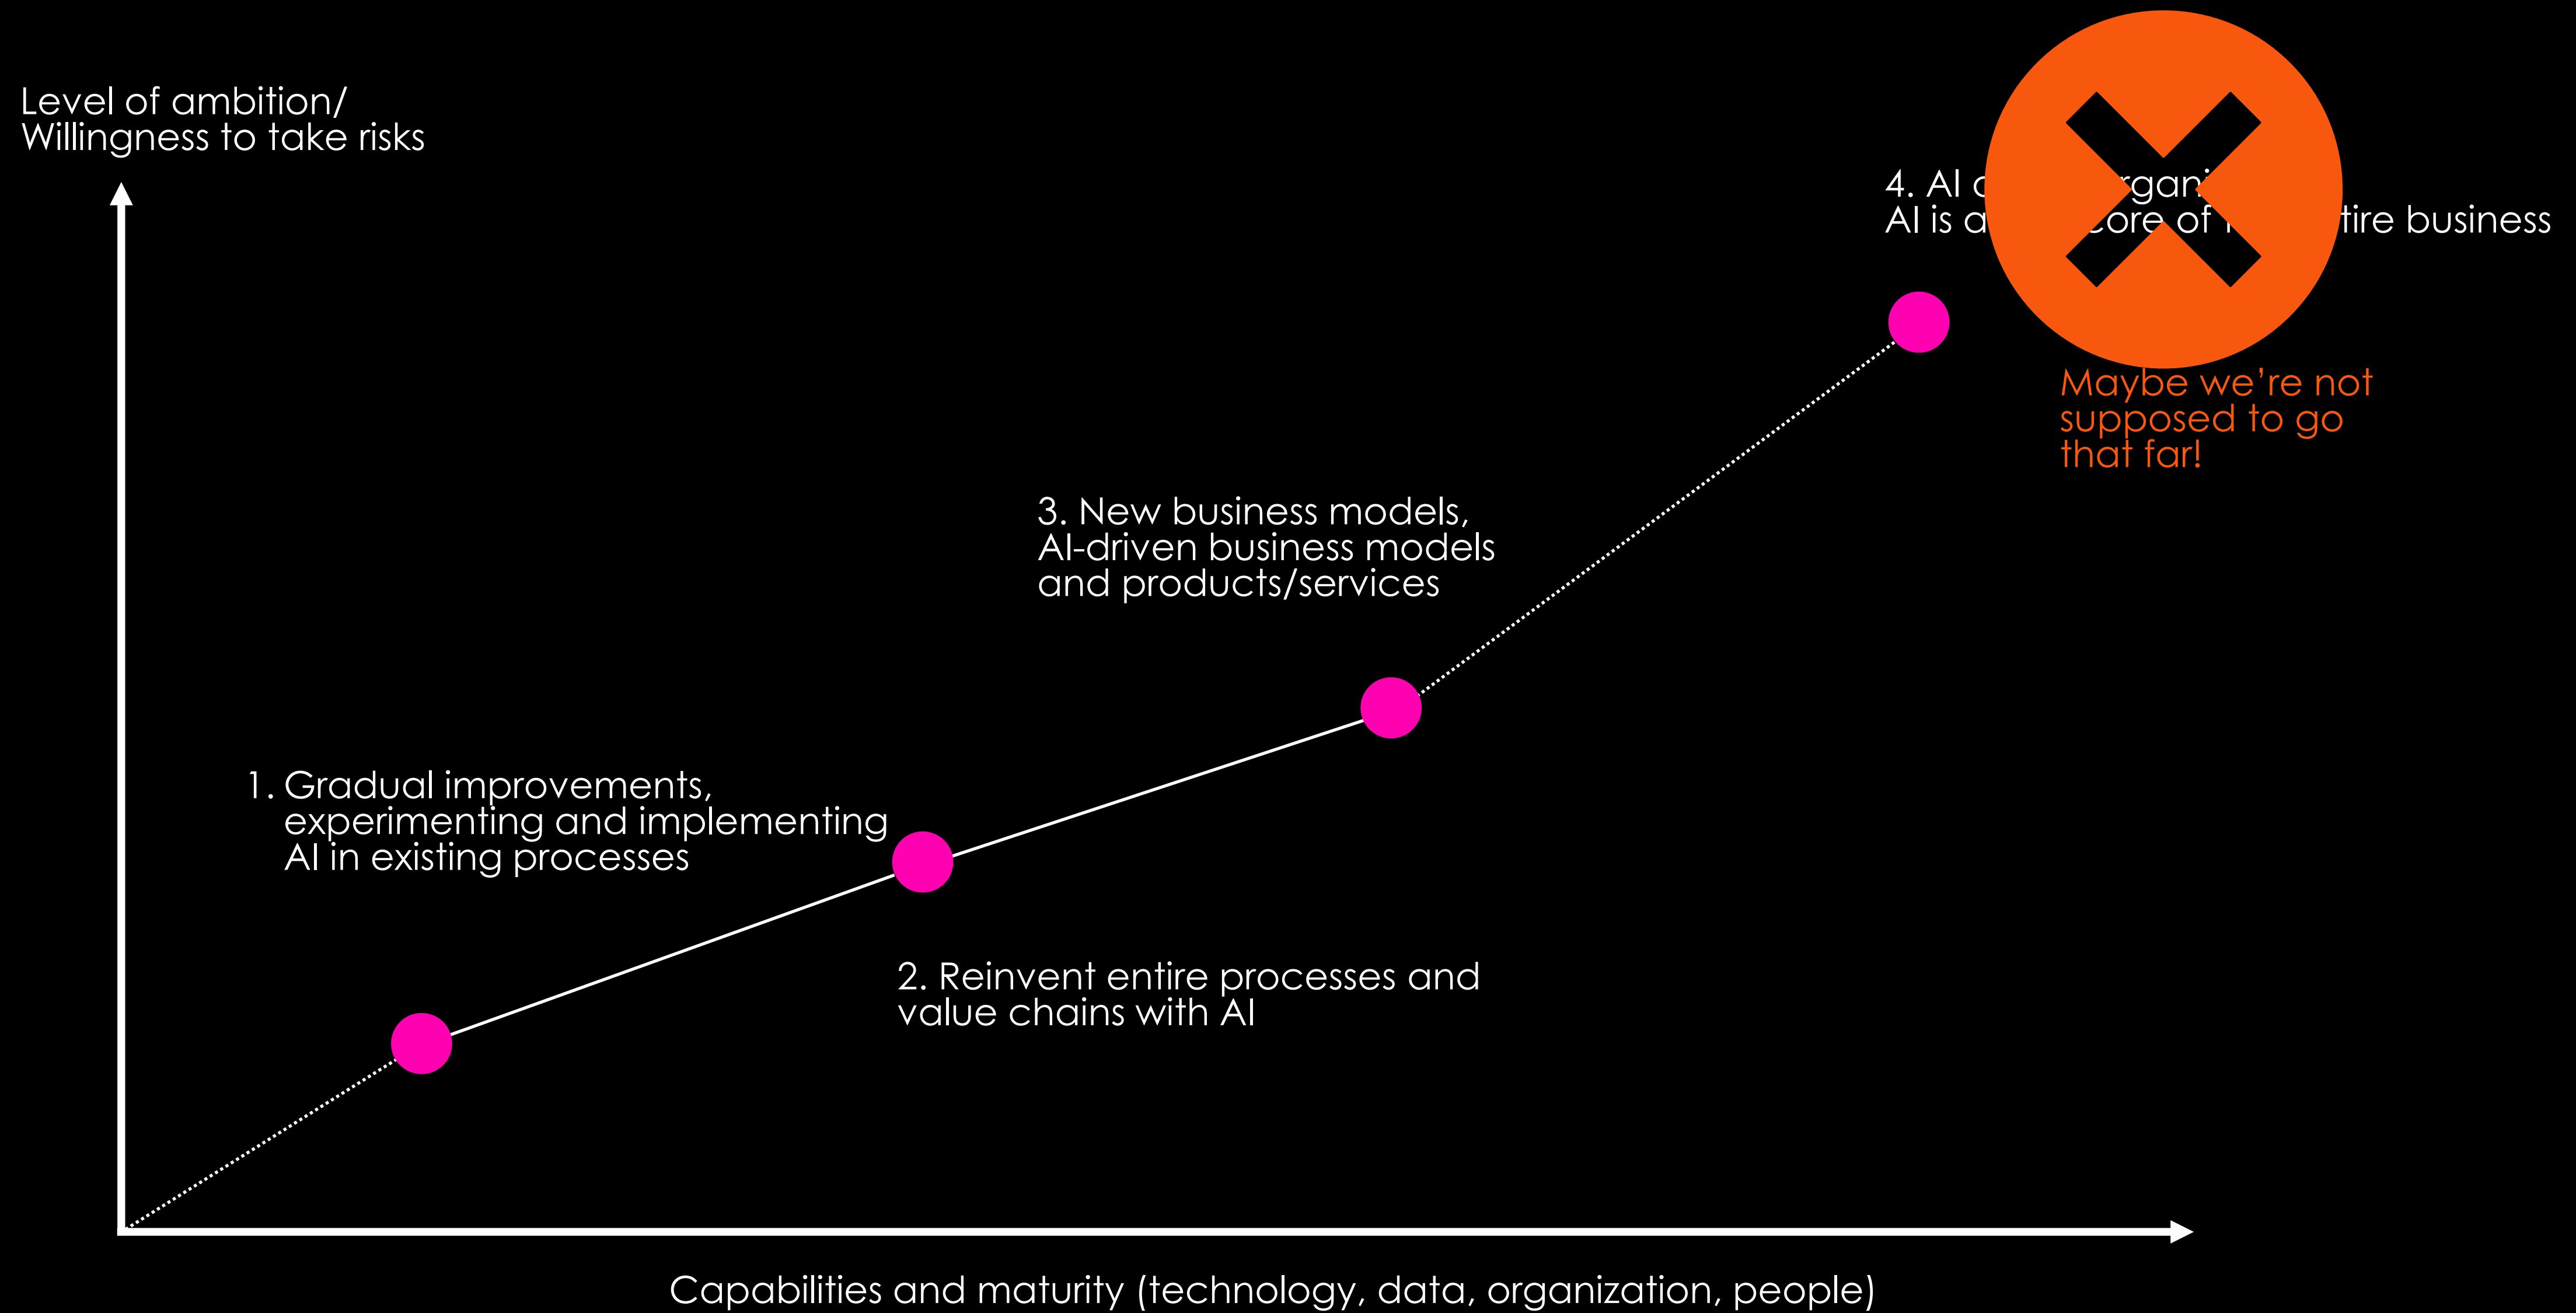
Level of ambition/
Willingness to take risks

4. AI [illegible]rgani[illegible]
AI is a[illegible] core of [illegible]tire business

Maybe we're not supposed to go that far!

3. New business models,
AI-driven business models and products/services

1. Gradual improvements,
experimenting and implementing AI in existing processes

2. Reinvent entire processes and value chains with AI

Capabilities and maturity (technology, data, organization, people)